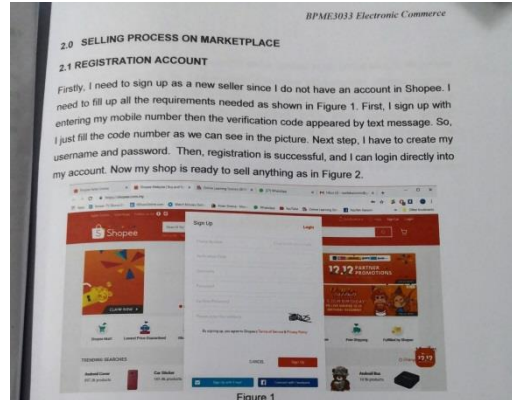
BPME3033 Electronic Commerce

2.0 SELLING PROCESS ON MARKETPLACE

2.1 REGISTRATION ACCOUNT

Firstly, I need to sign up as a new seller since I do not have an account in Shopee. I need to fill up all the requirements needed as shown in Figure 1. First, I sign up with entering my mobile number then the verification code appeared by text message. So, I just fill the code number as we can see in the picture. Next step, I have to create my username and password. Then, registration is successful, and I can login directly into my account. Now my shop is ready to sell anything as in Figure 2.

Shopee

Sign Up

Login

12.12 PARTNER PROMOTIONS

CANCEL

Sign Up

TRENDING SEARCHES

Figure 1